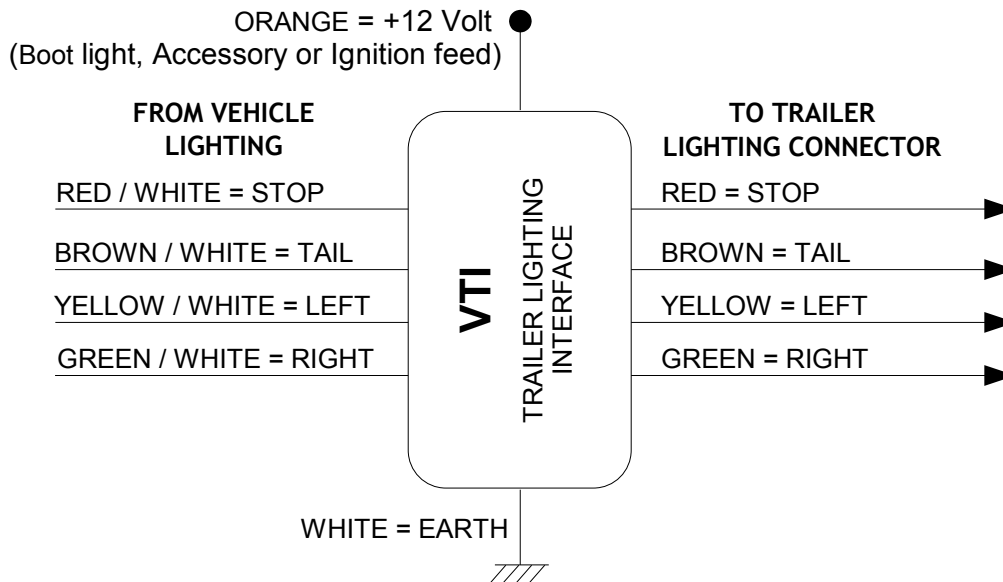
ORANGE = +12 Volt
(Boot light, Accessory or Ignition feed)

FROM VEHICLE LIGHTING

RED / WHITE = STOP

BROWN / WHITE = TAIL

YELLOW / WHITE = LEFT

GREEN / WHITE = RIGHT

VTI

TRAILER LIGHTING INTERFACE

TO TRAILER LIGHTING CONNECTOR

RED = STOP

BROWN = TAIL

YELLOW = LEFT

GREEN = RIGHT

WHITE = EARTH